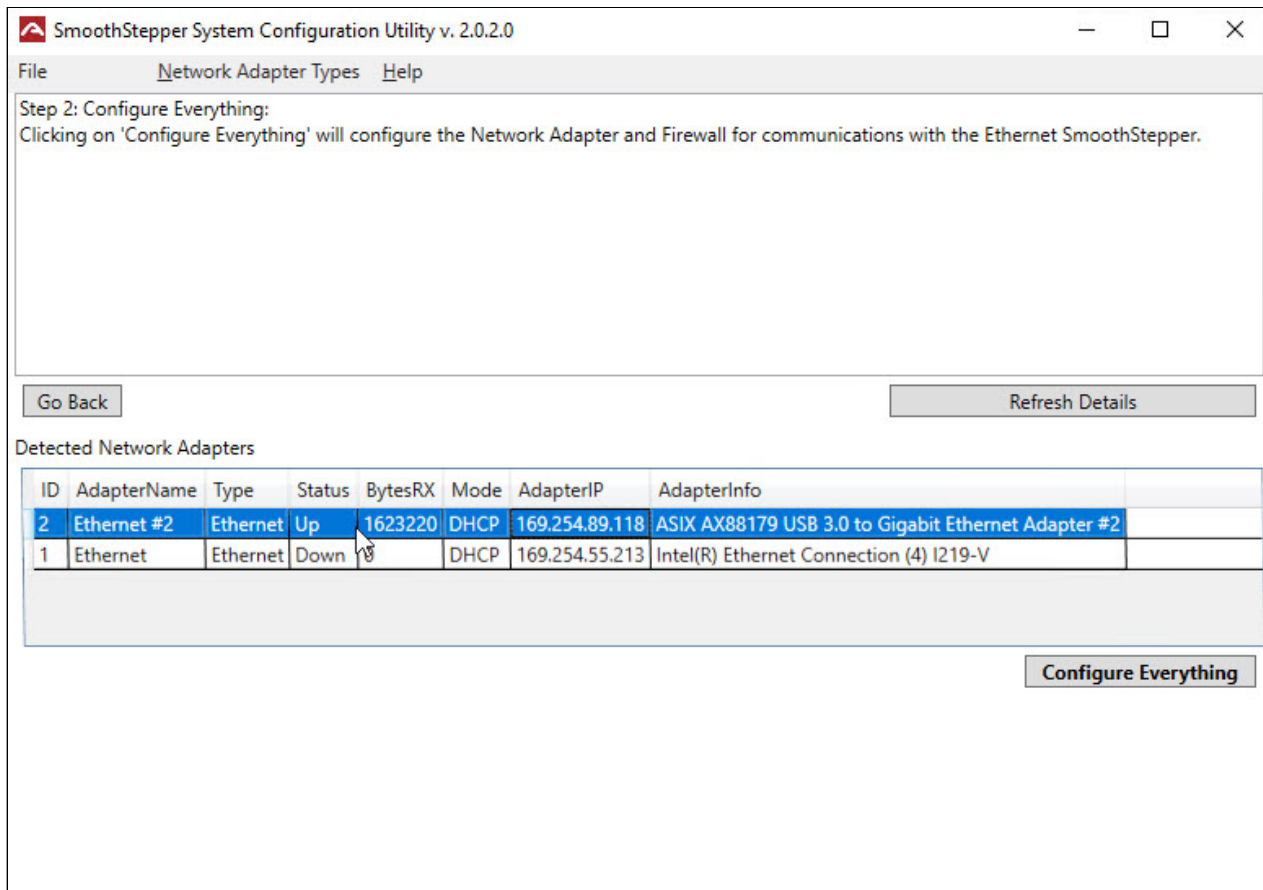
SmoothStepper System Configuration Utility v. 2.0.2.0

File Network Adapter Types Help

Step 2: Configure Everything:
Clicking on 'Configure Everything' will configure the Network Adapter and Firewall for communications with the Ethernet SmoothStepper.

Go Back

Refresh Details

Detected Network Adapters

| ID | AdapterName | Type | Status | BytesRX | Mode | AdapterIP | AdapterInfo |
|---|---|---|---|---|---|---|---|
| 2 | Ethernet #2 | Ethernet | Up | 1623220 | DHCP | 169.254.89.118 | ASIX AX88179 USB 3.0 to Gigabit Ethernet Adapter #2 |
| 1 | Ethernet | Ethernet | Down | 0 | DHCP | 169.254.55.213 | Intel(R) Ethernet Connection (4) I219-V |

Configure Everything